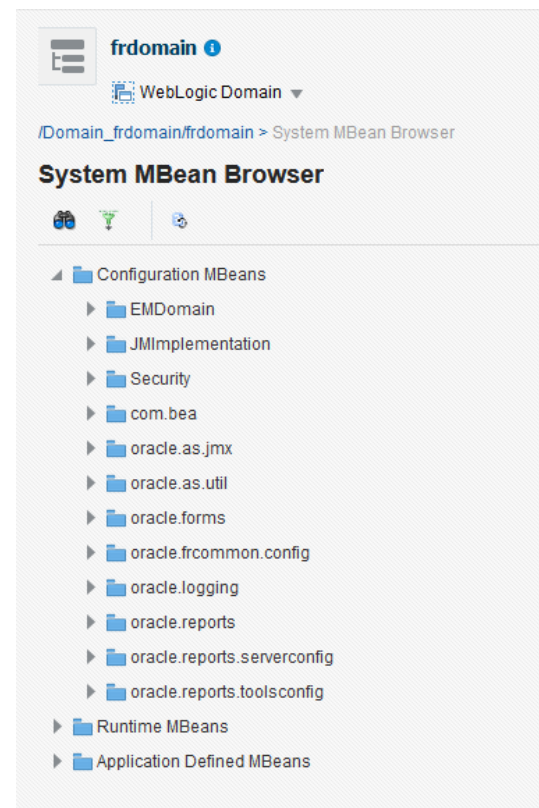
frdomain

WebLogic Domain

/Domain_frdomain/frdomain > System MBean Browser

System MBean Browser

Configuration MBeans

EMDomain

JMImplementation

Security

com.bea

oracle.as.jmx

oracle.as.util

oracle.forms

oracle.frcommon.config

oracle.logging

oracle.reports

oracle.reports.serverconfig

oracle.reports.toolsconfig

Runtime MBeans

Application Defined MBeans